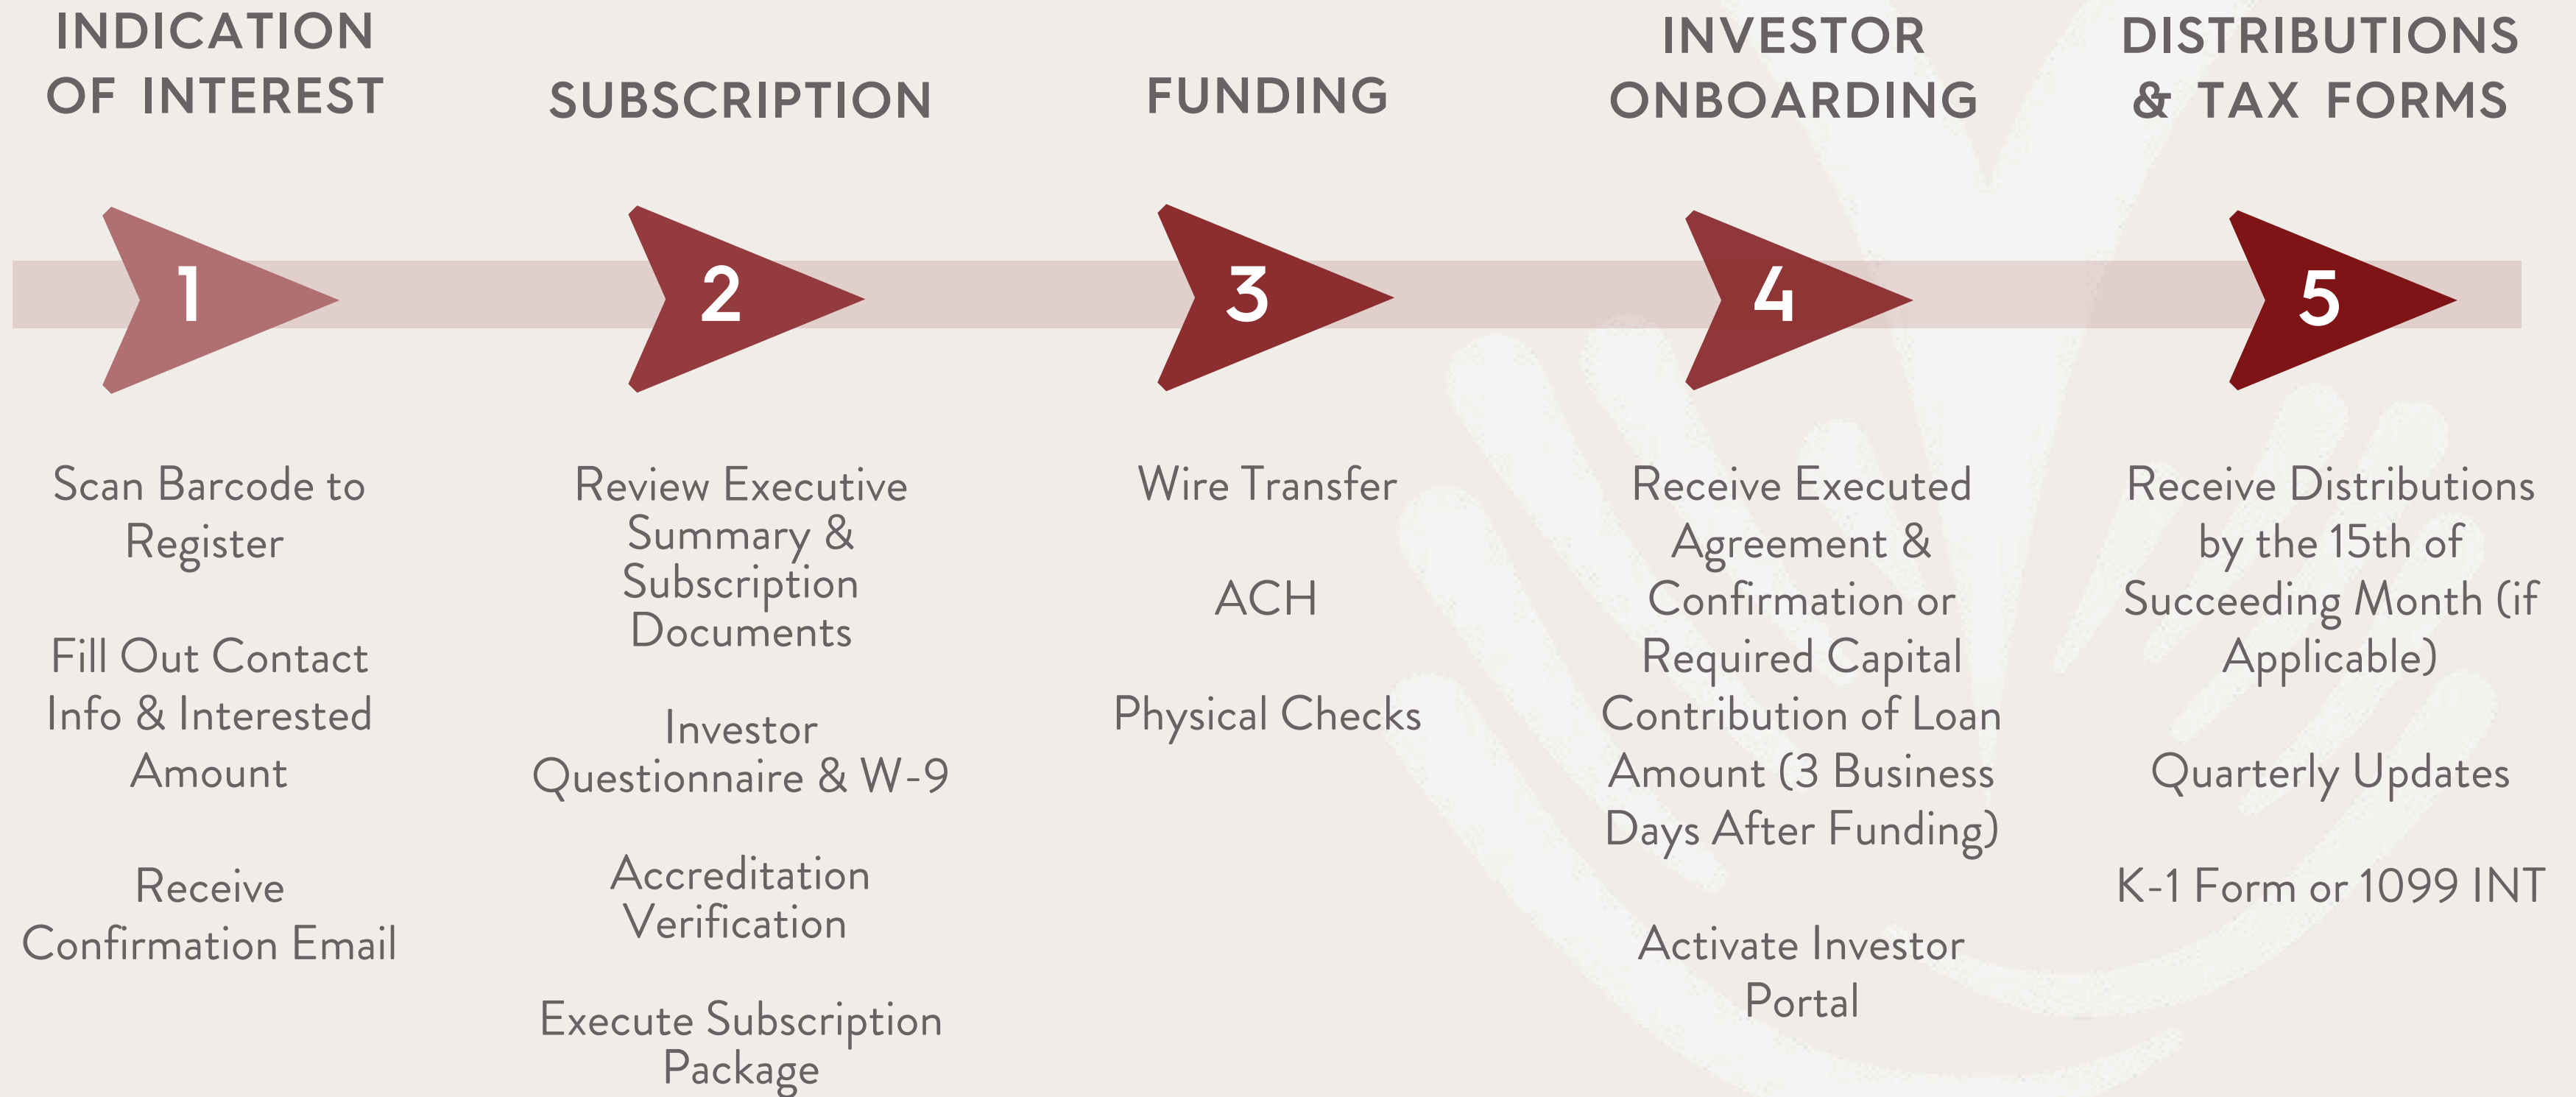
INDICATION OF INTEREST

1

Scan Barcode to Register

Fill Out Contact Info & Interested Amount

Receive Confirmation Email

SUBSCRIPTION

2

Review Executive Summary & Subscription Documents

Investor Questionnaire & W-9

Accreditation Verification

Execute Subscription Package

FUNDING

3

Wire Transfer

ACH

Physical Checks

INVESTOR ONBOARDING

4

Receive Executed Agreement & Confirmation or Required Capital Contribution of Loan Amount (3 Business Days After Funding)

Activate Investor Portal

DISTRIBUTIONS & TAX FORMS

5

Receive Distributions by the 15th of Succeeding Month (if Applicable)

Quarterly Updates

K-1 Form or 1099 INT